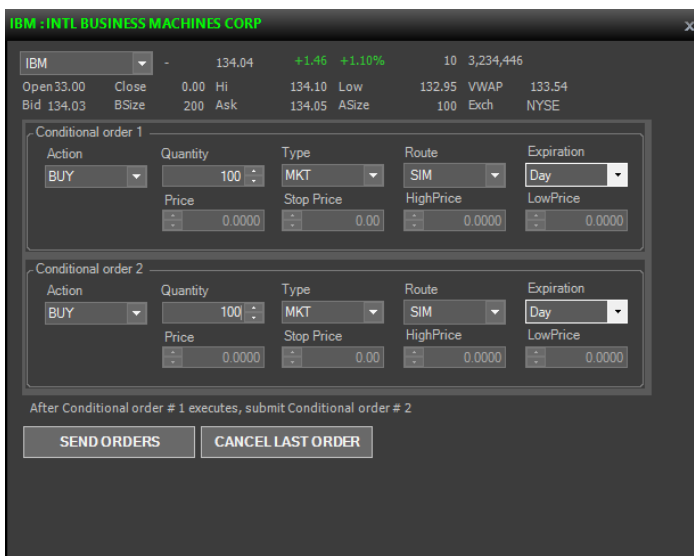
IBM : INTL BUSINESS MACHINES CORP

x

IBM - 134.04 +1.46 +1.10% 10 3,234,446

Open 33.00 Close 0.00 Hi 134.10 Low 132.95 VWAP 133.54

Bid 134.03 BSize 200 Ask 134.05 ASize 100 Exch NYSE

Conditional order 1

Action BUY

Quantity 100

Type MKT

Route SIM

Expiration Day

Price 0.0000

Stop Price 0.00

HighPrice 0.0000

LowPrice 0.0000

Conditional order 2

Action BUY

Quantity 100

Type MKT

Route SIM

Expiration Day

Price 0.0000

Stop Price 0.00

HighPrice 0.0000

LowPrice 0.0000

After Conditional order # 1 executes, submit Conditional order # 2

SEND ORDERS

CANCEL LAST ORDER